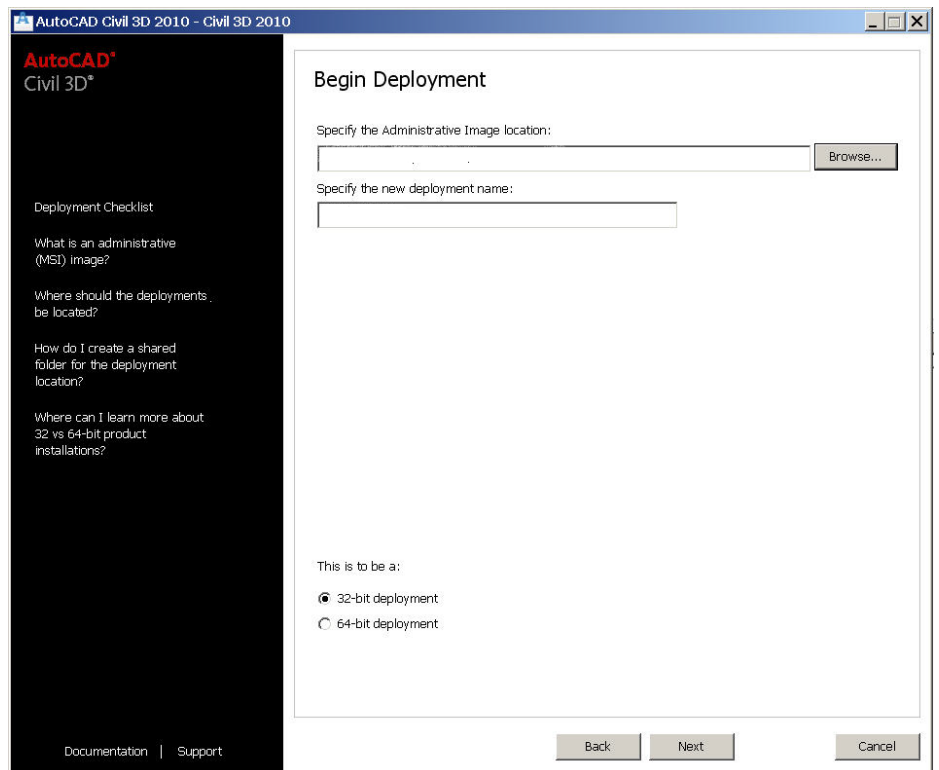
AutoCAD Civil 3D 2010 - Civil 3D 2010

AutoCAD®
Civil 3D®

Deployment Checklist

What is an administrative (MSI) image?

Where should the deployments be located?

How do I create a shared folder for the deployment location?

Where can I learn more about 32 vs 64-bit product installations?

Documentation | Support

Begin Deployment

Specify the Administrative Image location:

Browse...

Specify the new deployment name:

This is to be a:

32-bit deployment

64-bit deployment

Back

Next

Cancel